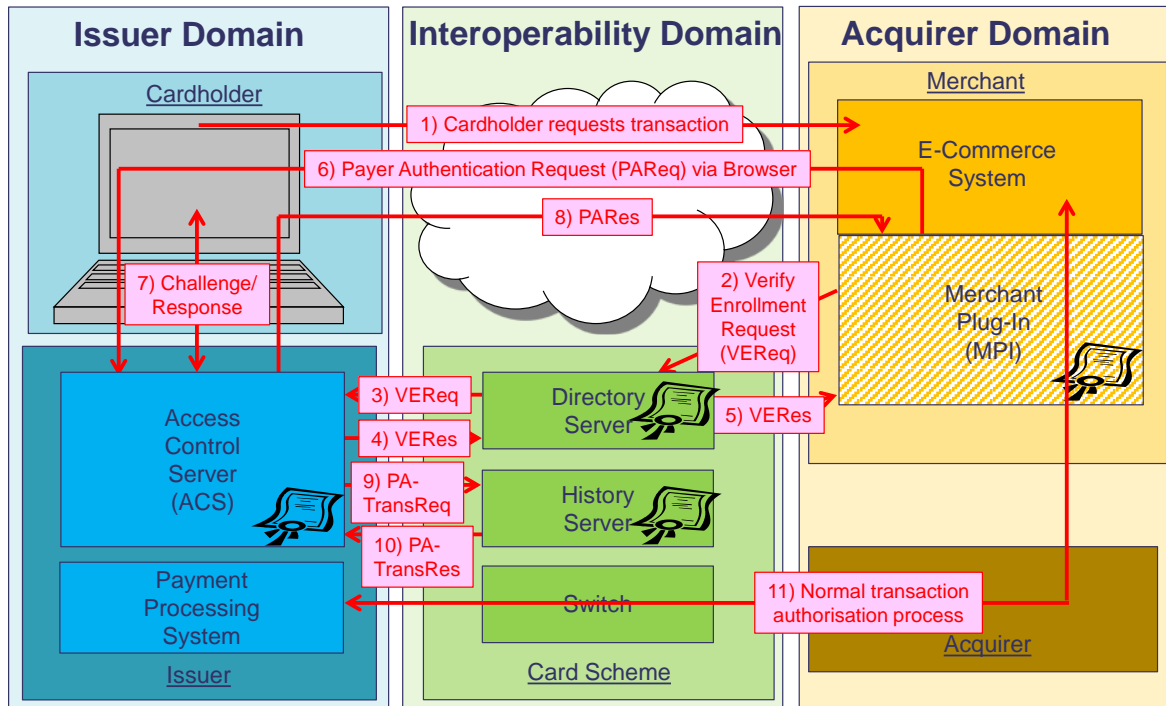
Issuer Domain

Interoperability Domain

Acquirer Domain

Cardholder

Merchant

1) Cardholder requests transaction

E-Commerce System

6) Payer Authentication Request (PAReq) via Browser

8) PARes

7) Challenge/ Response

2) Verify Enrollment Request (VEReq)

Merchant Plug-In (MPI)

3) VEReq

Directory Server

5) VERes

Access Control Server (ACS)

4) VERes

9) PA-TransReq

History Server

10) PA-TransRes

Payment Processing System

Switch

11) Normal transaction authorisation process

Issuer

Card Scheme

Acquirer